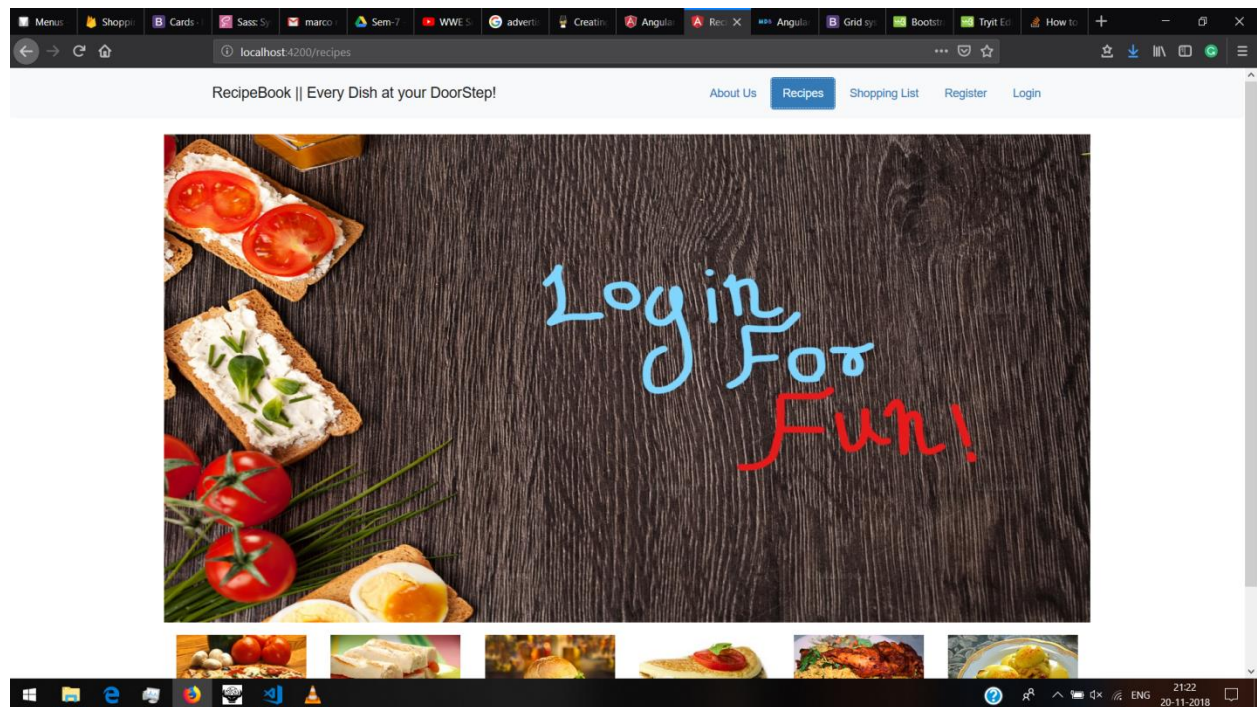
Menus | Shoppi | Cards | Sass: Sy | marco | Sem-7 | WWE S | adverti | Creatin | Angular | Reci | Angular | Grid sy | Bootstr | Tryit Ed | How to

localhost:4200/recipes

RecipeBook || Every Dish at your DoorStep!

About Us Recipes Shopping List Register Login

Login For Fun!

ENG 21:22 20-11-2018